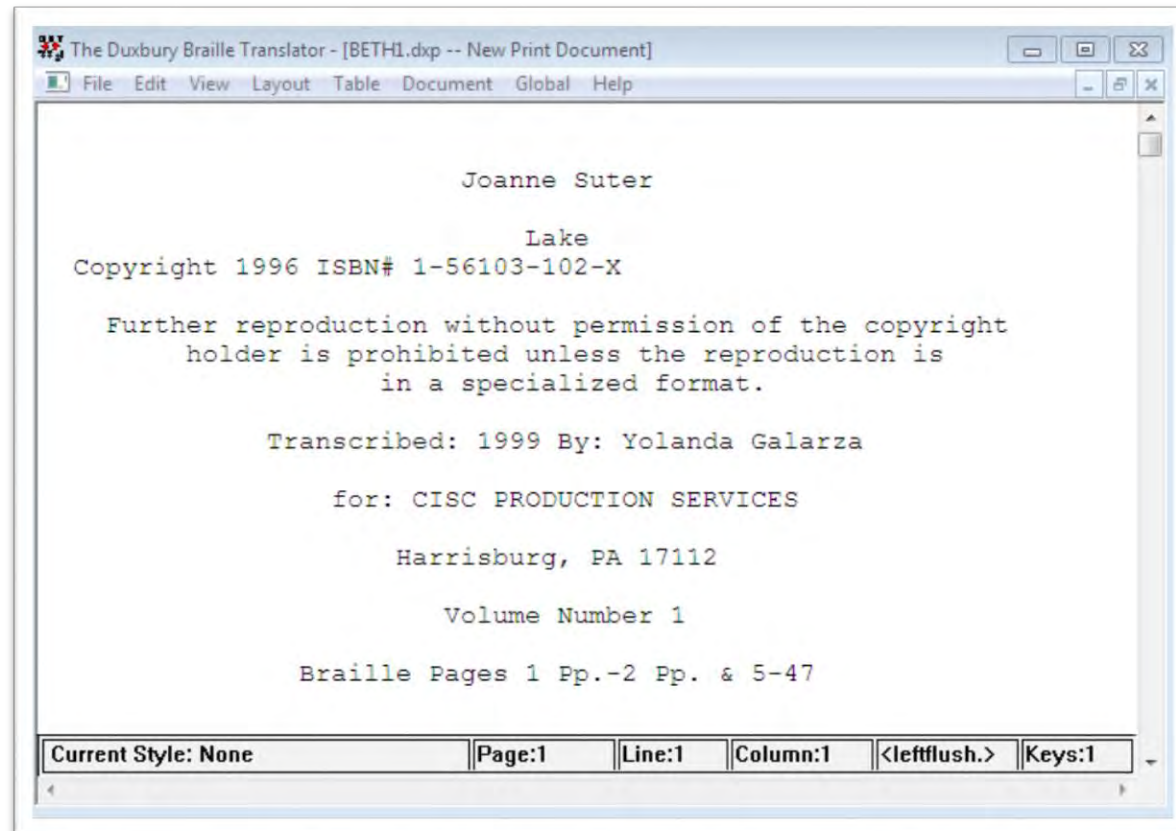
The Duxbury Braille Translator - [BETH1.dxp -- New Print Document]
File Edit View Layout Table Document Global Help

Joanne Suter

Lake
Copyright 1996 ISBN# 1-56103-102-X

Further reproduction without permission of the copyright holder is prohibited unless the reproduction is in a specialized format.

Transcribed: 1999 By: Yolanda Galarza

for: CISC PRODUCTION SERVICES

Harrisburg, PA 17112

Volume Number 1

Braille Pages 1 Pp.-2 Pp. & 5-47

Current Style: None | Page:1 | Line:1 | Column:1 | <leftflush.> | Keys:1